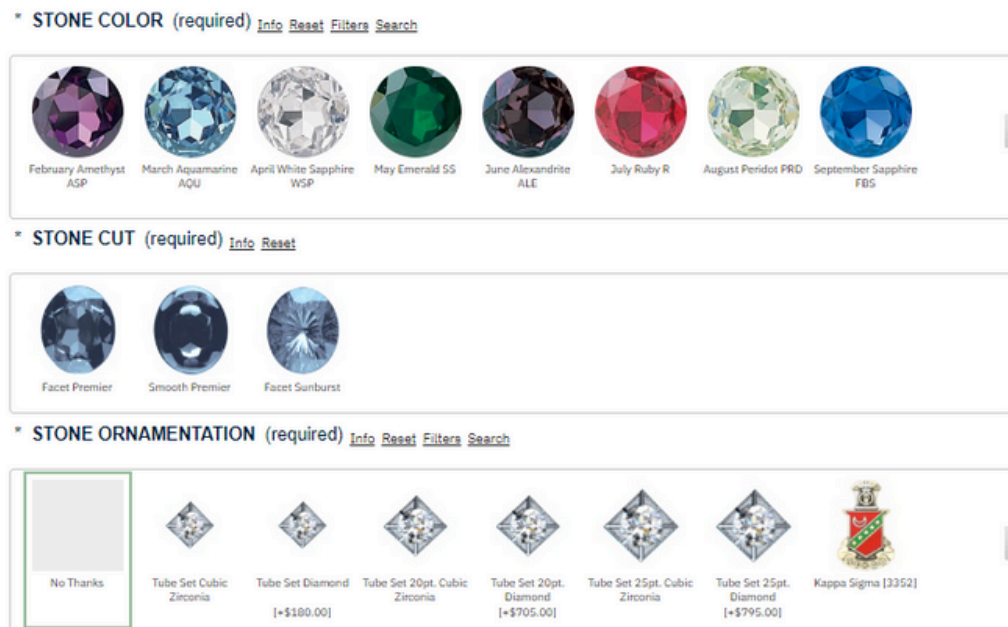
* STONE COLOR (required) Info Reset Filters Search

February Amethyst ASP

March Aquamarine AQU

April White Sapphire WSP

May Emerald SS

June Alexandrite ALE

July Ruby R

August Peridot PRD

September Sapphire FBS

* STONE CUT (required) Info Reset

Facet Premier

Smooth Premier

Facet Sunburst

* STONE ORNAMENTATION (required) Info Reset Filters Search

No Thanks

Tube Set Cubic Zirconia

Tube Set Diamond [+$180.00]

Tube Set 20pt. Cubic Zirconia

Tube Set 20pt. Diamond [+$705.00]

Tube Set 25pt. Cubic Zirconia

Tube Set 25pt. Diamond [+$795.00]

Kappa Sigma [3352]